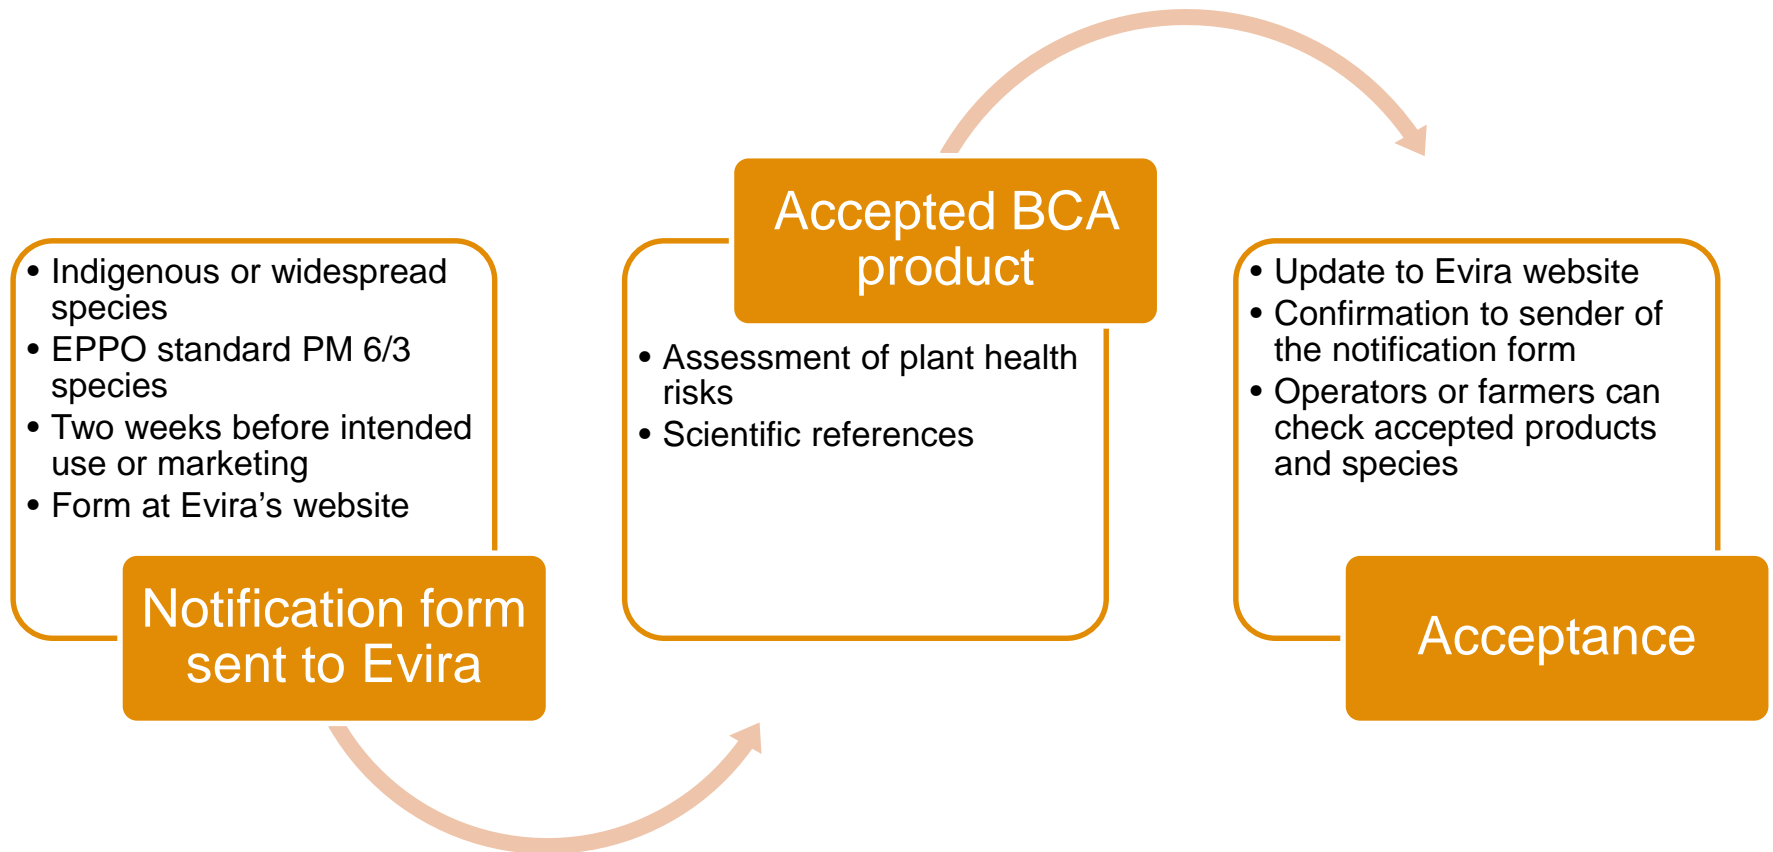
- Indigenous or widespread species
- EPPO standard PM 6/3 species
- Two weeks before intended use or marketing
- Form at Evira’s website

Notification form sent to Evira

Accepted BCA product

- Assessment of plant health risks
- Scientific references

- Update to Evira website
- Confirmation to sender of the notification form
- Operators or farmers can check accepted products and species

Acceptance